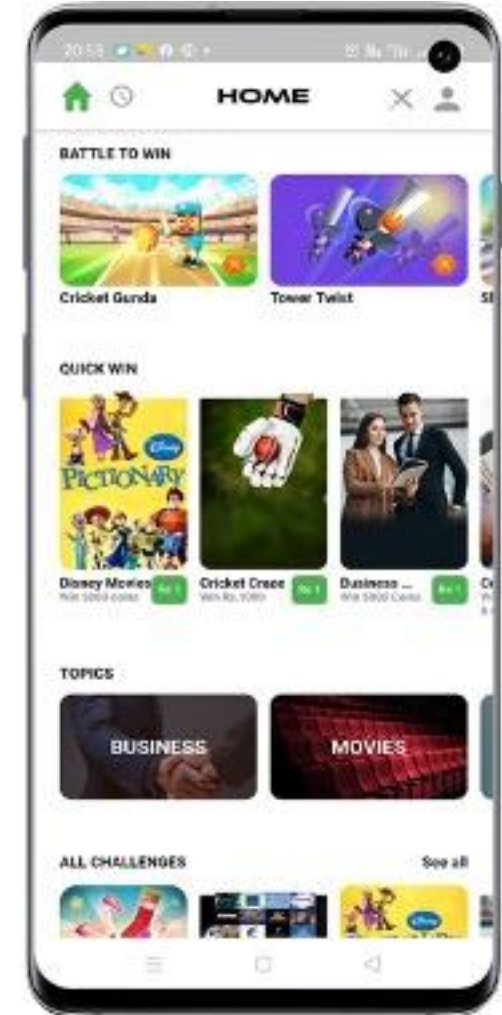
20:53

HOME

BATTLE TO WIN

Cricket Gunda

Tower Twist

QUICK WIN

Disney PICTIONARY

Disney Movies
Win 5000 coins
Rs 1

Cricket Craze
Win Rs. 1000
Rs 1

Business ...
Win 5000 Coins
Rs 1

TOPICS

BUSINESS

MOVIES

ALL CHALLENGES

See all